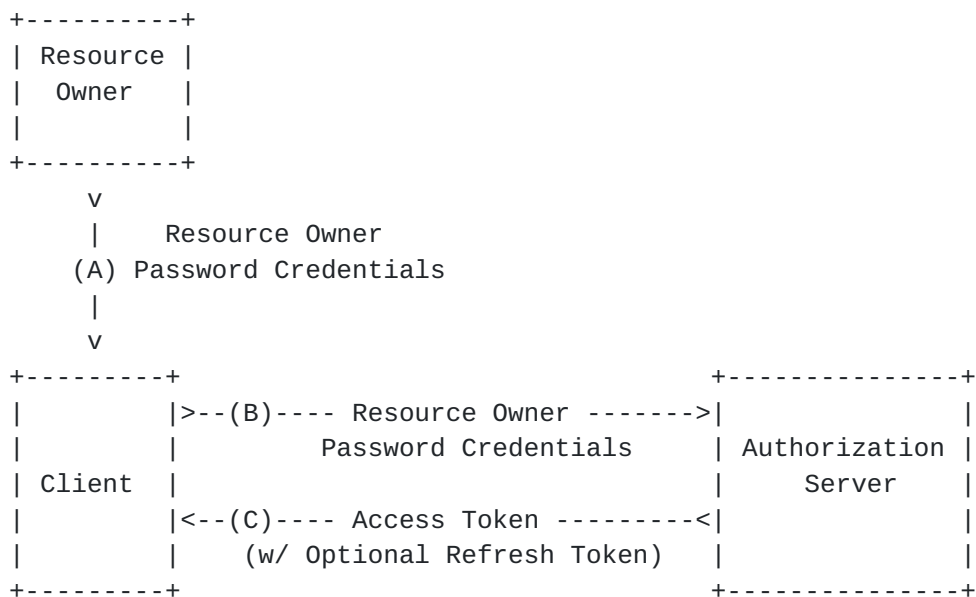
Resource Owner

v
Resource Owner
(A) Password Credentials
v

Client

>--(B)---- Resource Owner ------->
Password Credentials

<--(C)---- Access Token ---------<
(w/ Optional Refresh Token)

Authorization Server